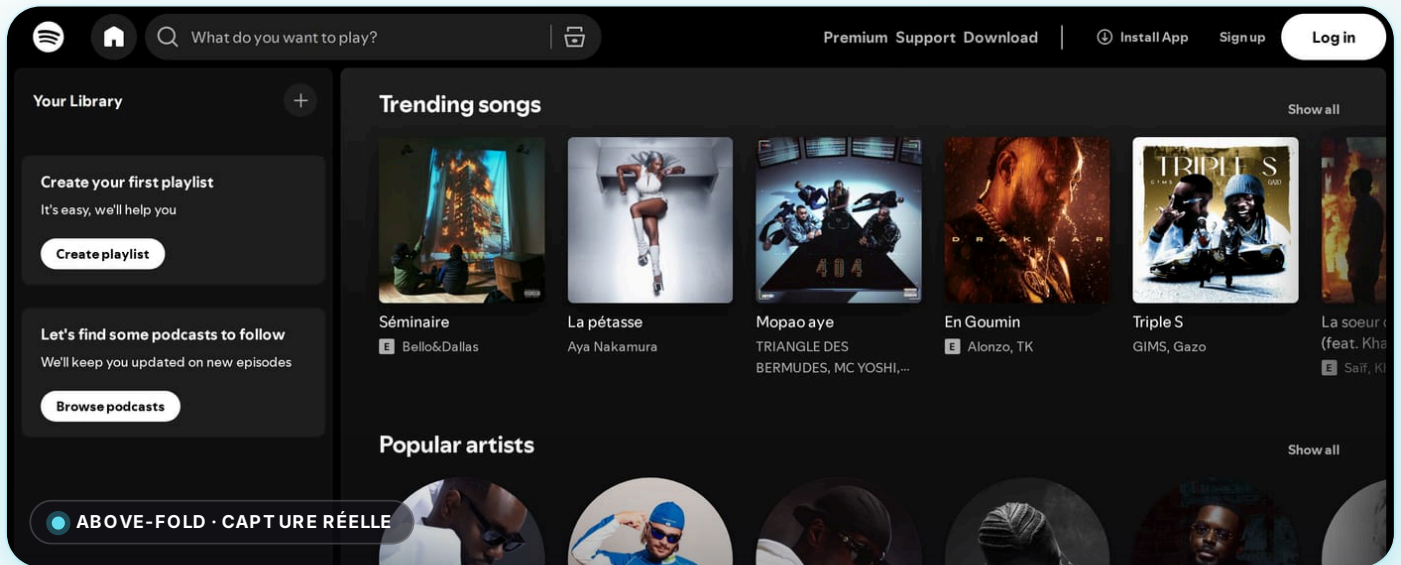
What do you want to play?

Premium Support Download

Install App Sign up Log in

Your Library

Create your first playlist
It's easy, we'll help you
Create playlist

Let's find some podcasts to follow
We'll keep you updated on new episodes
Browse podcasts

ABOVE-FOLD · CAPTURE RÉELLE

Trending songs
Show all

404

DRAKKAR

TRIPLE S

Séminaire
E Bello&Dallas

La pétasse
Aya Nakamura

Mopao aye
TRIANGLE DES BERMUDES, MC YOSHI,...

En Goumin
E Alonzo, TK

Triple S
GIMS, Gazo

La soeur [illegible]
(feat. Kha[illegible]
E Saïf, K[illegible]

Popular artists
Show all